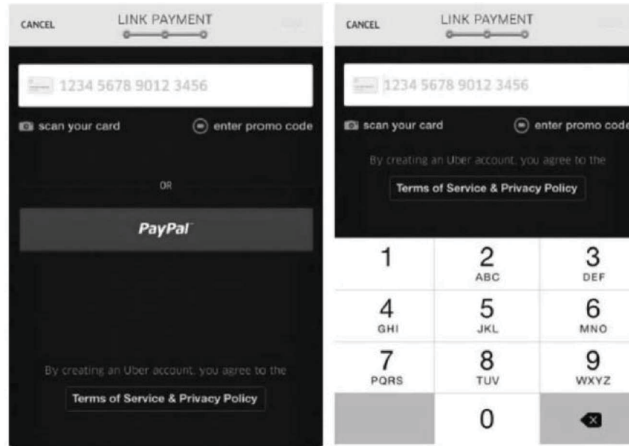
CANCEL LINK PAYMENT

1234 5678 9012 3456

scan your card

enter promo code

OR

PayPal

By creating an Uber account, you agree to the

Terms of Service & Privacy Policy

CANCEL LINK PAYMENT

1234 5678 9012 3456

scan your card

enter promo code

By creating an Uber account, you agree to the

Terms of Service & Privacy Policy

1
2 ABC
3 DEF
4 GHI
5 JKL
6 MNO
7 PQRS
8 TUV
9 WXYZ
0